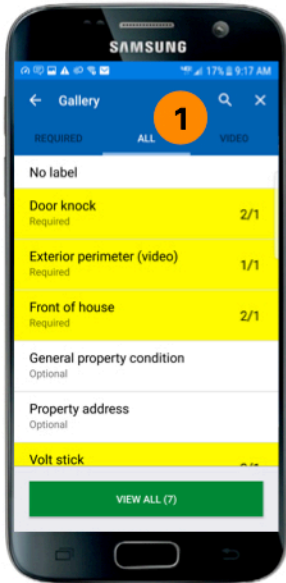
SAMSUNG

17% 9:17 AM

← Gallery

1

REQUIRED ALL VIDEO

No label

Door knock
Required
2/1

Exterior perimeter (video)
Required
1/1

Front of house
Required
2/1

General property condition
Optional

Property address
Optional

Volt stick
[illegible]

VIEW ALL (7)